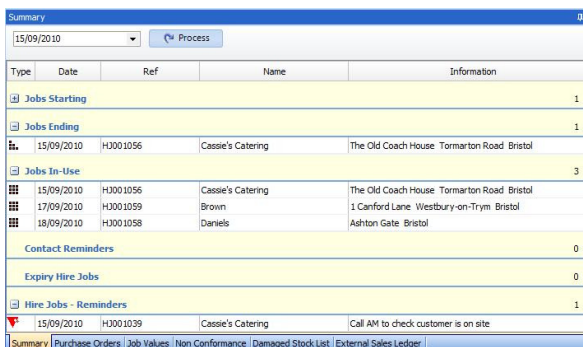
Summary

15/09/2010

Process

| Type | Date | Ref | Name | Information |
|---|---|---|---|---|
| Jobs Starting | | | | 1 |
| Jobs Ending | | | | 1 |
| | 15/09/2010 | HJ001056 | Cassie's Catering | The Old Coach House Tormarton Road Bristol |
| Jobs In-Use | | | | 3 |
| | 15/09/2010 | HJ001056 | Cassie's Catering | The Old Coach House Tormarton Road Bristol |
| | 17/09/2010 | HJ001059 | Brown | 1 Canford Lane Westbury-on-Trym Bristol |
| | 18/09/2010 | HJ001058 | Daniels | Ashton Gate Bristol |
| Contact Reminders | | | | 0 |
| Expiry Hire Jobs | | | | 0 |
| Hire Jobs - Reminders | | | | 1 |
| | 15/09/2010 | HJ001039 | Cassie's Catering | Call AM to check customer is on site |

Summary | Purchase Orders | Job Values | Non Conformance | Damaged Stock List | External Sales Ledger